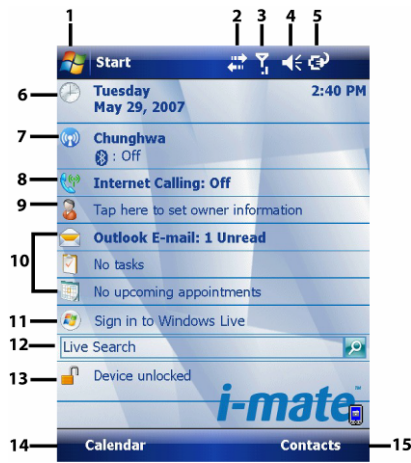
1 2 3 4 5

Start

6 Tuesday May 29, 2007 2:40 PM

7 Chunghwa
: Off

8 Internet Calling: Off

9 Tap here to set owner information

10 Outlook E-mail: 1 Unread
No tasks
No upcoming appointments

11 Sign in to Windows Live

12 Live Search

13 Device unlocked

i-mate™

14 Calendar Contacts 15